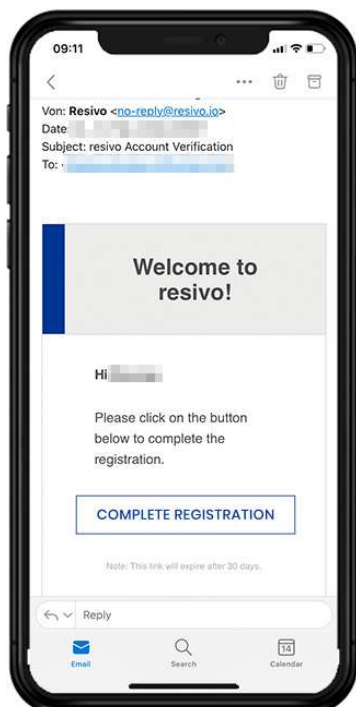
09:11

<

Von: Resivo <no-reply@resivo.io>
Date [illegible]
Subject: resivo Account Verification
To: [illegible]

Welcome to resivo!

Hi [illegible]

Please click on the button below to complete the registration.

COMPLETE REGISTRATION

Note: This link will expire after 30 days.

Reply

Email

Search

14

Calendar